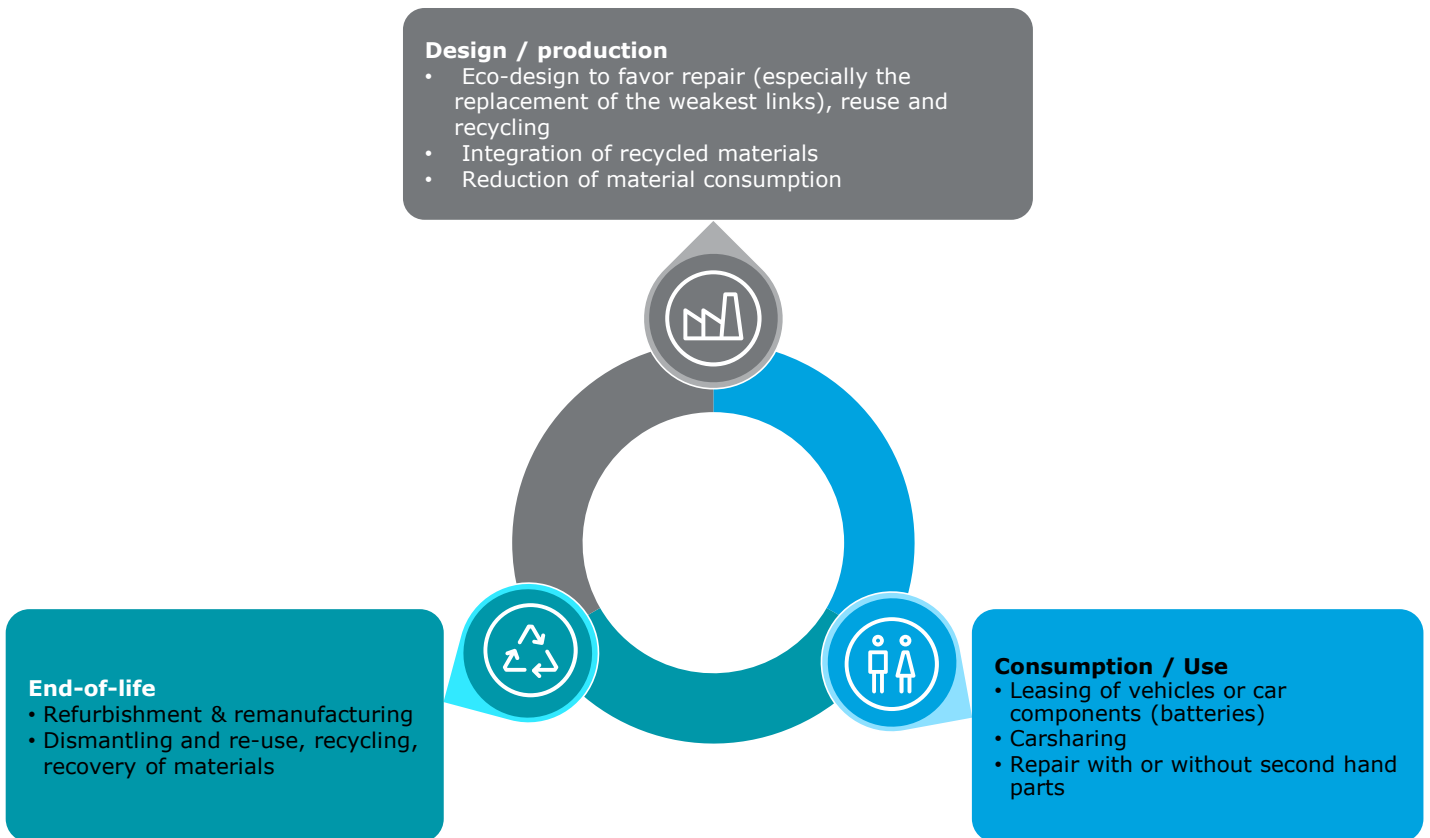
Design / production
• Eco-design to favor repair (especially the replacement of the weakest links), reuse and recycling
• Integration of recycled materials
• Reduction of material consumption

End-of-life
• Refurbishment & remanufacturing
• Dismantling and re-use, recycling, recovery of materials

Consumption / Use
• Leasing of vehicles or car components (batteries)
• Carsharing
• Repair with or without second hand parts